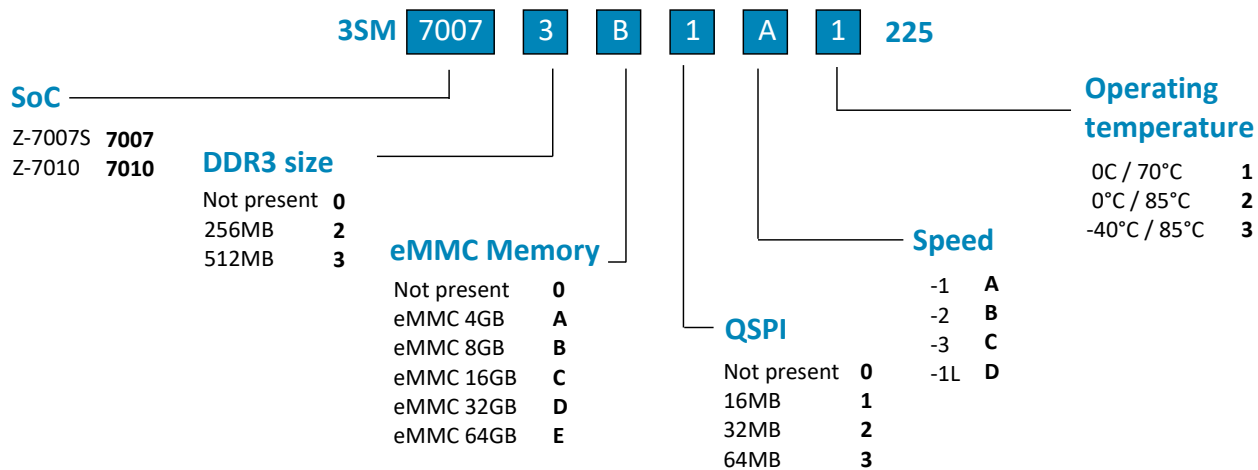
3SM 7007 3 B 1 A 1 225

SoC

| | |
|---|---|
| Z-7007S | **7007** |
| Z-7010 | **7010** |

DDR3 size

| | |
|---|---|
| Not present | **0** |
| 256MB | **2** |
| 512MB | **3** |

eMMC Memory

| | |
|---|---|
| Not present | **0** |
| eMMC 4GB | **A** |
| eMMC 8GB | **B** |
| eMMC 16GB | **C** |
| eMMC 32GB | **D** |
| eMMC 64GB | **E** |

QSPI

| | |
|---|---|
| Not present | **0** |
| 16MB | **1** |
| 32MB | **2** |
| 64MB | **3** |

Speed

| | |
|---|---|
| -1 | **A** |
| -2 | **B** |
| -3 | **C** |
| -1L | **D** |

Operating temperature

| | |
|---|---|
| 0C / 70°C | **1** |
| 0°C / 85°C | **2** |
| -40°C / 85°C | **3** |